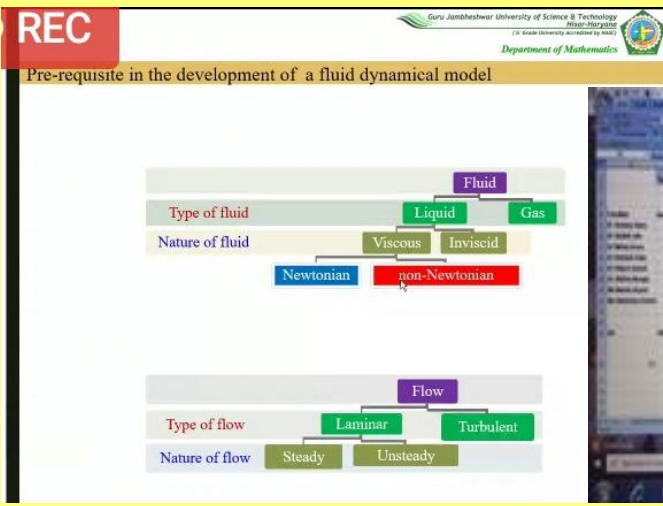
REC

Guru Jambheshwar University of Science & Technology
Hisar-Haryana
('A' Grade University accredited by NAAC)
Department of Mathematics

Pre-requisite in the development of a fluid dynamical model

Fluid
Type of fluid
Liquid
Gas
Nature of fluid
Viscous
Inviscid
Newtonian
non-Newtonian

Flow
Type of flow
Laminar
Turbulent
Nature of flow
Steady
Unsteady